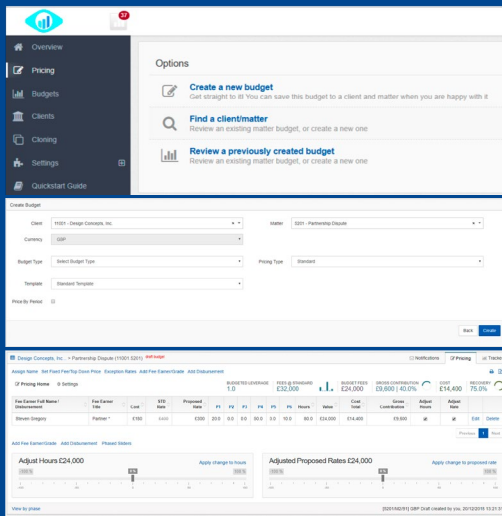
37

Overview

Pricing

Budgets

Clients

Cloning

Settings

Quickstart Guide

Options

Create a new budget
Get straight to it! You can save this budget to a client and matter when you are happy with it

Find a client/matter
Review an existing matter budget, or create a new one

Review a previously created budget
Review an existing matter budget, or create a new one

Create Budget

Client 11001 - Design Concepts, Inc.

Matter 5201 - Partnership Dispute

Currency GBP

Budget Type Select Budget Type

Pricing Type Standard

Template Standard Template

Price By Period

Back Create

Design Concepts, Inc. > Partnership Dispute (11001 5201) Draft budget

Notifications Pricing Tracking

Assign Name Set Fixed Fee/Top Down Price Exception Rates Add Fee Earner/Grade Add Disbursement

Pricing Home Settings

BUDGETED LEVERAGE 1.0
FEES @ STANDARD £32,000
BUDGET FEES £24,000
GROSS CONTRIBUTION £9,600 | 40.0%
COST £14,400
RECOVERY 75.0%

| Fee Earner Full Name / Disbursement | Fee Earner Title | Cost | STD Rate | Proposed Rate | P1 | P2 | P3 | P4 | P5 | P6 | Hours | Value | Cost Total | Gross Contribution | Adjust Hours | Adjust Rate | | |
|---|---|---|---|---|---|---|---|---|---|---|---|---|---|---|---|---|---|---|
| Steven Gregory | Partner * | £180 | £400 | £300 | 20.0 | 0.0 | 0.0 | 50.0 | 0.0 | 10.0 | 80.0 | £24,000 | £14,400 | £9,600 | | | Edit | Delete |

Previous 1 Next

Add Fee Earner/Grade Add Disbursement Phased Sliders

Adjust Hours £24,000
Apply change to hours

Adjusted Proposed Rates £24,000
Apply change to proposed rate

View by phase

[5201/NG/91] GBP Draft created by you, 20/12/2019 13:21:5